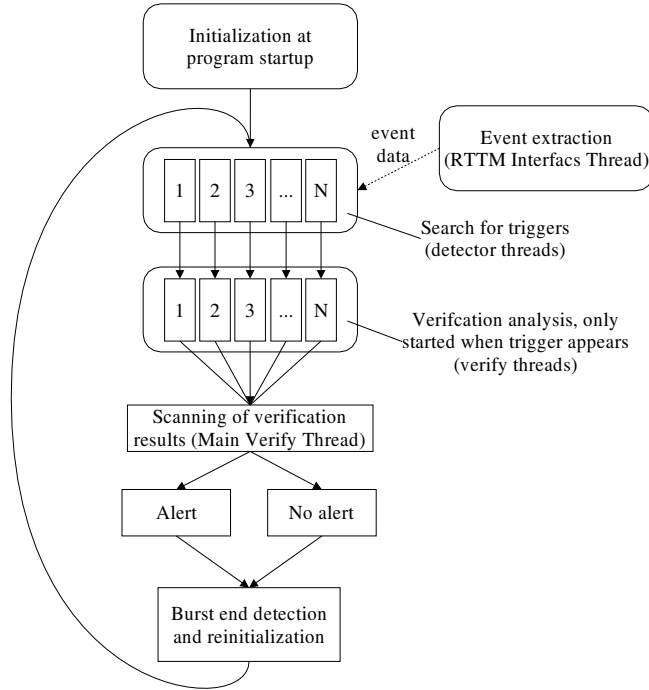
Initialization at program startup

event data

Event extraction (RTTM Interfacs Thread)

1 2 3 ... N

Search for triggers (detector threads)

1 2 3 ... N

Verifcation analysis, only started when trigger appears (verify threads)

Scanning of verification results (Main Verify Thread)

Alert

No alert

Burst end detection and reinitialization